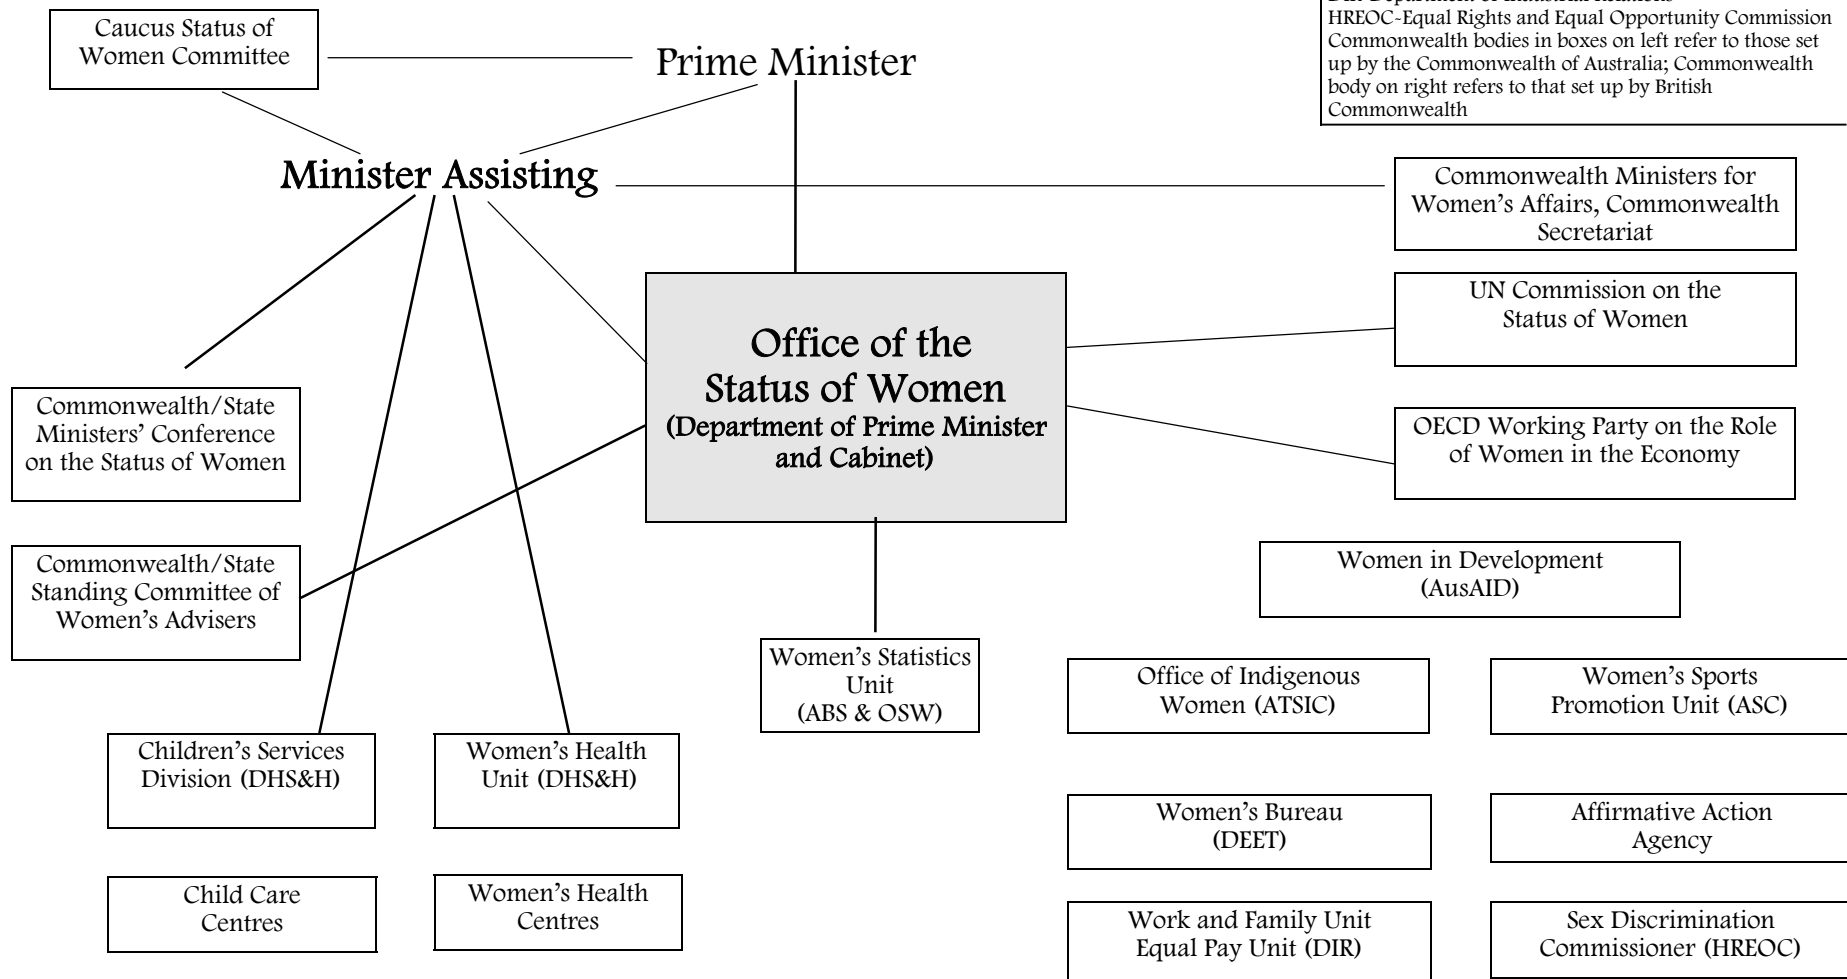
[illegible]
HREOC-Equal Rights and Equal Opportunity Commission
Commonwealth bodies in boxes on left refer to those set up by the Commonwealth of Australia; Commonwealth body on right refers to that set up by British Commonwealth

Caucus Status of Women Committee

Prime Minister

Minister Assisting

Commonwealth Ministers for Women's Affairs, Commonwealth Secretariat

UN Commission on the Status of Women

Office of the Status of Women (Department of Prime Minister and Cabinet)

OECD Working Party on the Role of Women in the Economy

Commonwealth/State Ministers' Conference on the Status of Women

Commonwealth/State Standing Committee of Women's Advisers

Women in Development (AusAID)

Women's Statistics Unit (ABS & OSW)

Office of Indigenous Women (ATSIC)

Women's Sports Promotion Unit (ASC)

Children's Services Division (DHS&H)

Women's Health Unit (DHS&H)

Women's Bureau (DEET)

Affirmative Action Agency

Child Care Centres

Women's Health Centres

Work and Family Unit Equal Pay Unit (DIR)

Sex Discrimination Commissioner (HREOC)